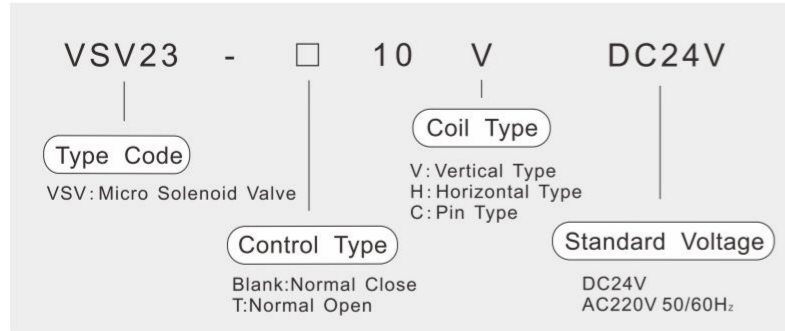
VSV23 - □ 10 V DC24V

Type Code
VSV: Micro Solenoid Valve

Coil Type
V: Vertical Type
H: Horizontal Type
C: Pin Type

Control Type
Blank:Normal Close
T:Normal Open

Standard Voltage
DC24V
AC220V 50/60Hz